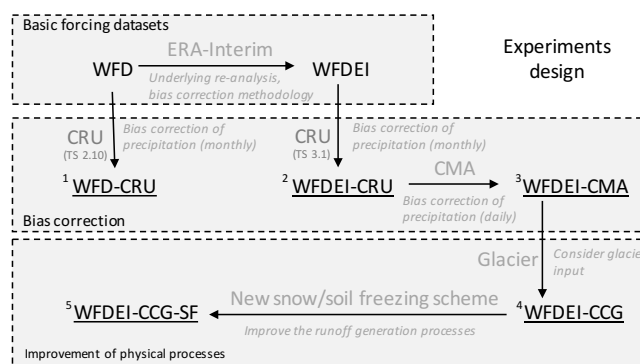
Basic forcing datasets

ERA-Interim

WFD

Underlying re-analysis, bias correction methodology

WFDEI

Experiments design

CRU
(TS 2.10)

Bias correction of precipitation (monthly)

CRU
(TS 3.1)

Bias correction of precipitation (monthly)

$^1$WFD-CRU

$^2$WFDEI-CRU

CMA

Bias correction of precipitation (daily)

$^3$WFDEI-CMA

Bias correction

Glacier

Consider glacie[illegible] input

$^5$WFDEI-CCG-SF

New snow/soil freezing scheme

Improve the runoff generation processes

$^4$WFDEI-CCG

Improvement of physical processes